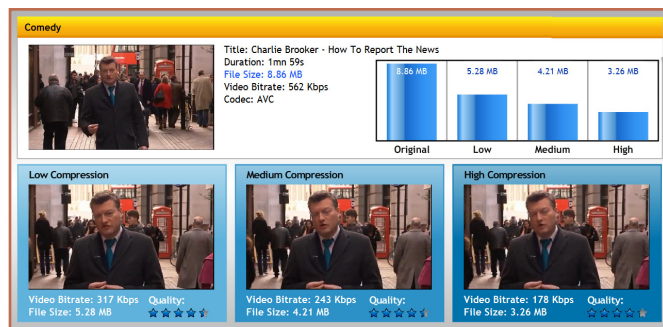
Comedy

Title: Charlie Brooker - How To Report The News
Duration: 1mn 59s
File Size: 8.86 MB
Video Bitrate: 562 Kbps
Codec: AVC

| 8.86 MB | 5.28 MB | 4.21 MB | 3.26 MB |
|---|---|---|---|
| Original | Low | Medium | High |

Low Compression
Video Bitrate: 317 Kbps
File Size: 5.28 MB
Quality:

Medium Compression
Video Bitrate: 243 Kbps
File Size: 4.21 MB
Quality:

High Compression
Video Bitrate: 178 Kbps
File Size: 3.26 MB
Quality: